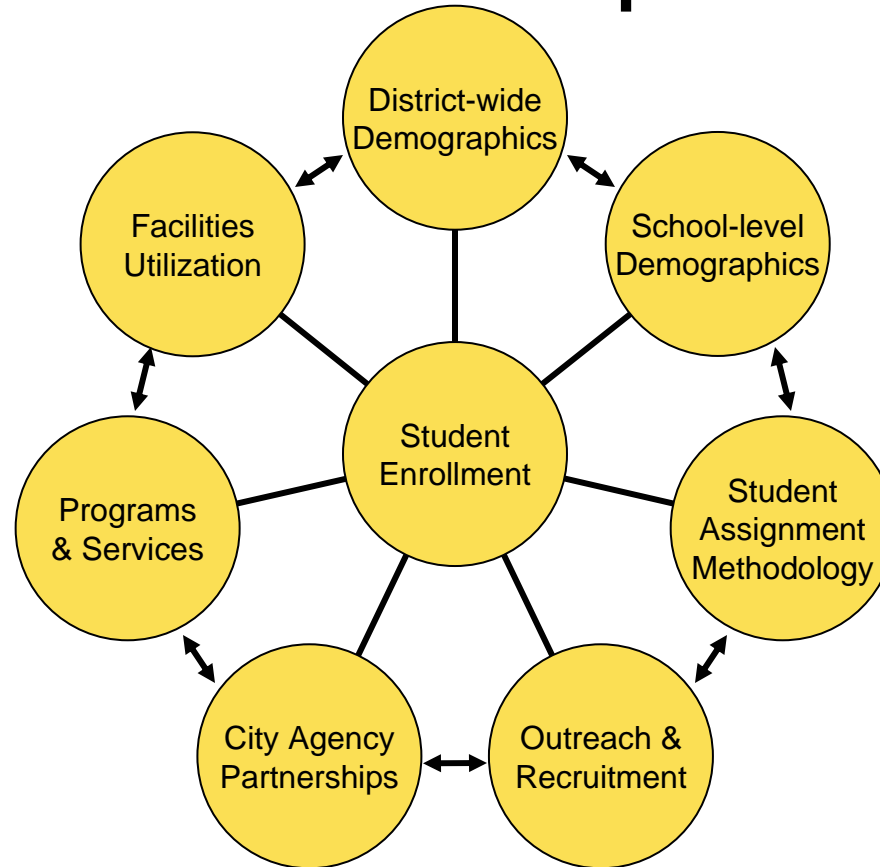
District-wide Demographics

Facilities Utilization

School-level Demographics

Student Enrollment

Programs & Services

Student Assignment Methodology

City Agency Partnerships

Outreach & Recruitment